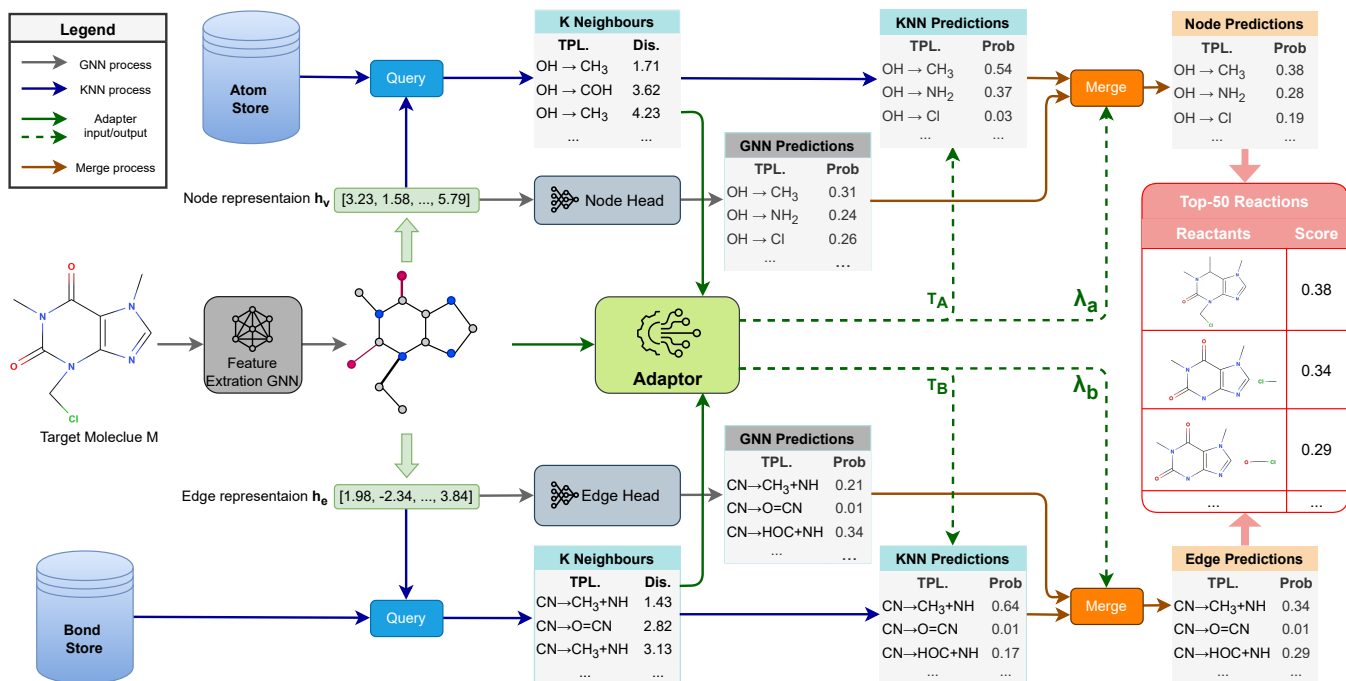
Legend
GNN process
KNN process
Adapter input/output
Merge process

Atom Store

Query

K Neighbours
| TPL. | Dis. |
|---|---|
| OH → $CH_3$ | 1.71 |
| OH → COH | 3.62 |
| OH → $CH_3$ | 4.23 |
| ... | ... |

KNN Predictions
| TPL. | Prob |
|---|---|
| OH → $CH_3$ | 0.54 |
| OH → $NH_2$ | 0.37 |
| OH → Cl | 0.03 |
| ... | ... |

Merge

Node Predictions
| TPL. | Prob |
|---|---|
| OH → $CH_3$ | 0.38 |
| OH → $NH_2$ | 0.28 |
| OH → Cl | 0.19 |

GNN Predictions
| TPL. | Prob |
|---|---|
| OH → $CH_3$ | 0.31 |
| OH → $NH_2$ | 0.24 |
| OH → Cl | 0.26 |
| ... | ... |

Node represenataion $h_v$ [3.23, 1.58, ..., 5.79]

Node Head

Top-50 Reactions
| Reactants | Score |
|---|---|
| | 0.38 |
| | 0.34 |
| | 0.29 |
| ... | ... |

O N N N N Cl

Target Moleclue M

Feature Extration GNN

Adaptor

$\tau_A$
$\lambda_a$
$\tau_B$
$\lambda_b$

Cl

GNN Predictions
| TPL. | Prob |
|---|---|
| CN→$CH_3$+NH | 0.21 |
| CN→O=CN | 0.01 |
| CN→HOC+NH | 0.34 |
| ... | ... |

Edge represenataion $h_e$ [1.98, -2.34, ..., 3.84]

Edge Head

Bond Store

Query

K Neighbours
| TPL. | Dis. |
|---|---|
| CN→$CH_3$+NH | 1.43 |
| CN→O=CN | 2.82 |
| CN→$CH_3$+NH | 3.13 |
| ... | ... |

KNN Predictions
| TPL. | Prob |
|---|---|
| CN→$CH_3$+NH | 0.64 |
| CN→O=CN | 0.01 |
| CN→HOC+NH | 0.17 |
| ... | ... |

Merge

Edge Predictions
| TPL. | Prob |
|---|---|
| CN→$CH_3$+NH | 0.34 |
| CN→O=CN | 0.01 |
| CN→HOC+NH | 0.29 |
| ... | ... |